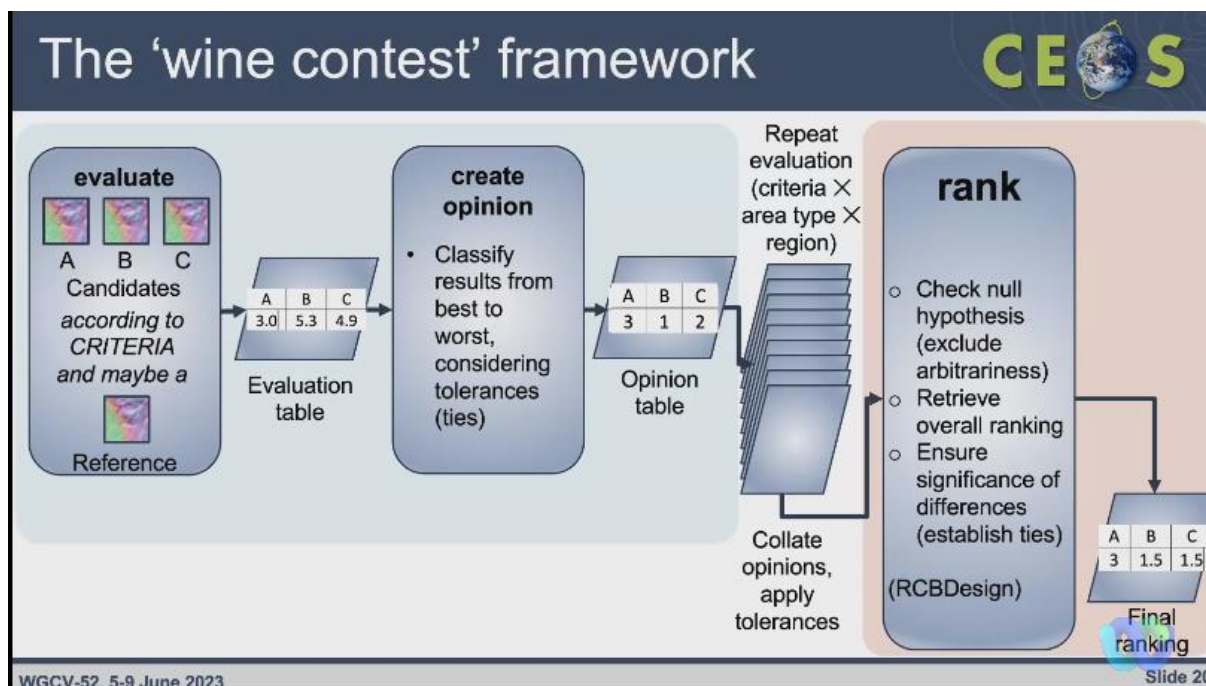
The 'wine contest' framework

CEOS

evaluate

A B C

Candidates *according to CRITERIA and maybe a*

Reference

| A | B | C |
|---|---|---|
| 3.0 | 5.3 | 4.9 |

Evaluation table

create opinion

• Classify results from best to worst, considering tolerances (ties)

| A | B | C |
|---|---|---|
| 3 | 1 | 2 |

Opinion table

Repeat evaluation (criteria × area type × region)

Collate opinions, apply tolerances

rank

○ Check null hypothesis (exclude arbitrariness)
○ Retrieve overall ranking
○ Ensure significance of differences (establish ties)

(RCBDesign)

| A | B | C |
|---|---|---|
| 3 | 1.5 | 1.5 |

Final ranking

WGCV-52, 5-9 June 2023

Slide 2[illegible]